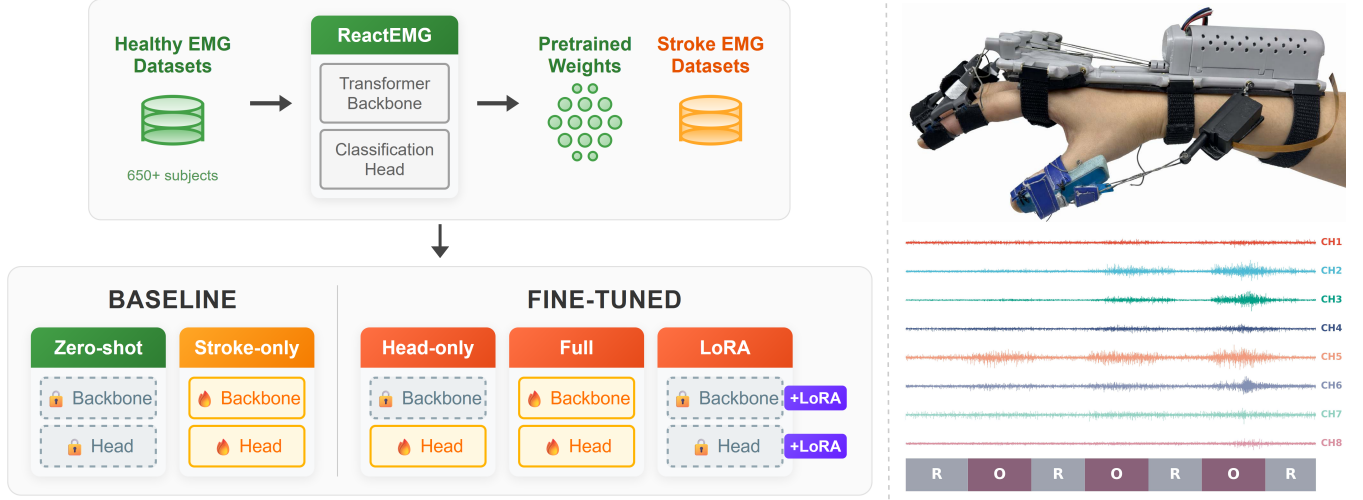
Healthy EMG Datasets

650+ subjects

ReactEMG

Transformer Backbone

Classification Head

Pretrained Weights

Stroke EMG Datasets

BASELINE

Zero-shot

Backbone

Head

Stroke-only

Backbone

Head

FINE-TUNED

Head-only

Backbone

Head

Full

Backbone

Head

LoRA

Backbone

+LoRA

Head

+LoRA

CH1
CH2
CH3
CH4
CH5
CH6
CH7
CH8

| R | O | R | O | R | O | R |
|---|---|---|---|---|---|---|